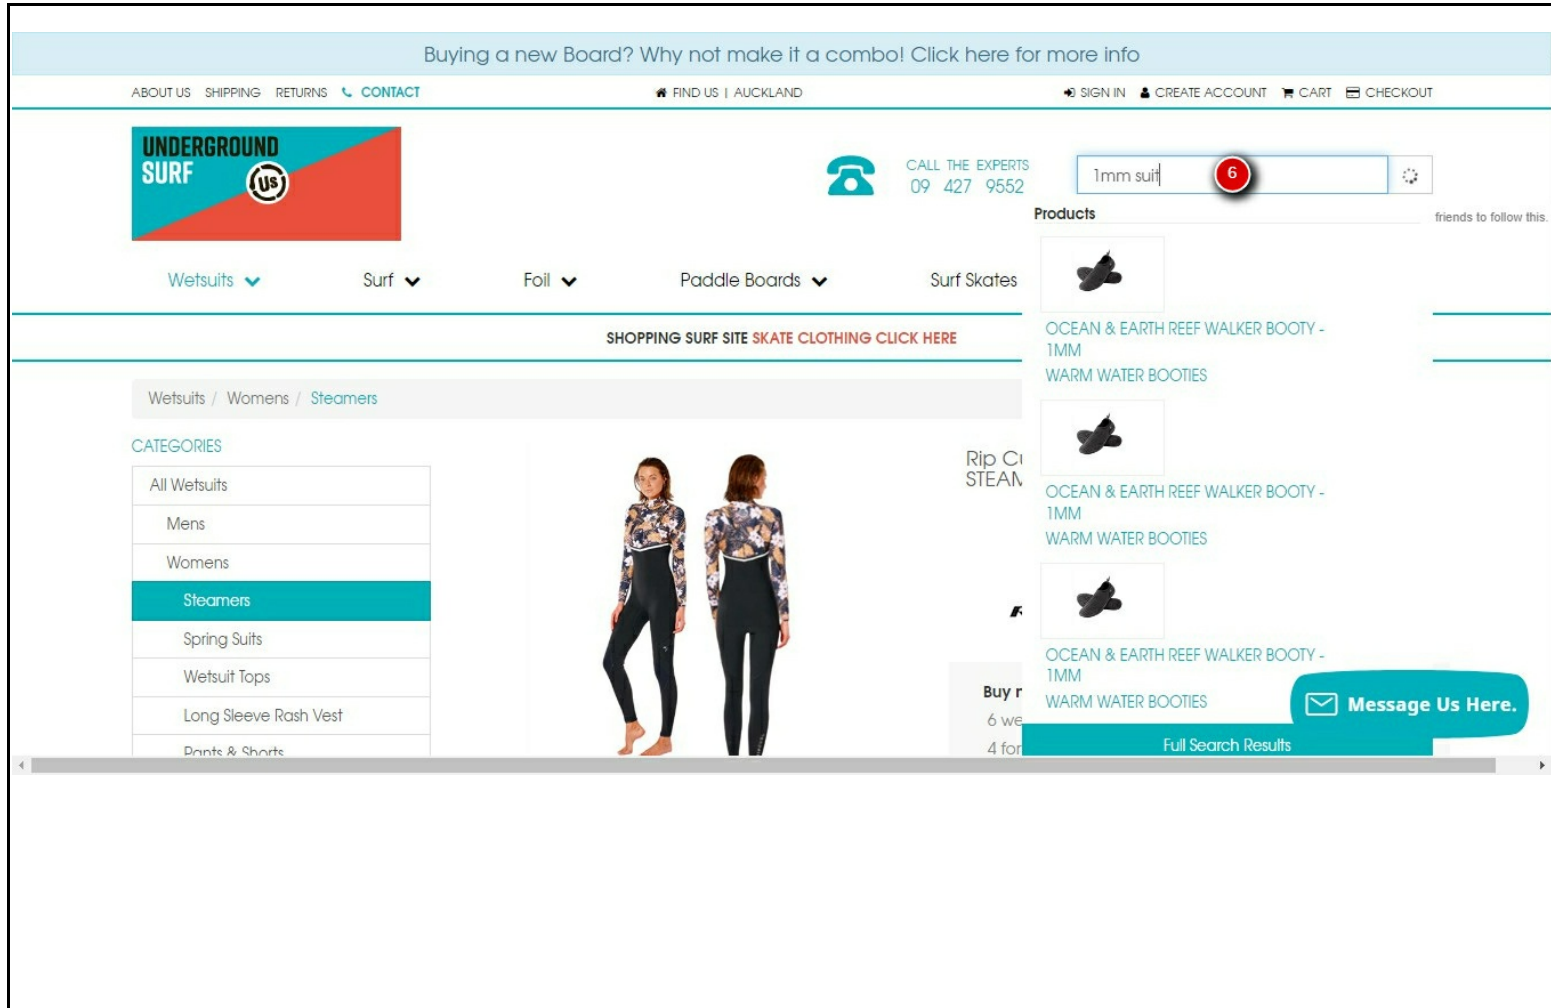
Buying a new Board? Why not make it a combo! Click here for more info

ABOUT US SHIPPING RETURNS CONTACT

FIND US | AUCKLAND

SIGN IN CREATE ACCOUNT CART CHECKOUT

UNDERGROUND SURF US

CALL THE EXPERTS 09 427 9552

1mm suit

6

Products

friends to follow this.

Wetsuits Surf Foil Paddle Boards Surf Skates

SHOPPING SURF SITE SKATE CLOTHING CLICK HERE

Wetsuits / Womens / Steamers

CATEGORIES

All Wetsuits

Mens

Womens

Steamers

Spring Suits

Wetsuit Tops

Long Sleeve Rash Vest

Pants & Shorts

Rip C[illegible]
STEAM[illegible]

Buy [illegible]
6 we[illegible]
4 for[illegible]

OCEAN & EARTH REEF WALKER BOOTY - 1MM
WARM WATER BOOTIES

OCEAN & EARTH REEF WALKER BOOTY - 1MM
WARM WATER BOOTIES

OCEAN & EARTH REEF WALKER BOOTY - 1MM
WARM WATER BOOTIES

Full Search Results

Message Us Here.